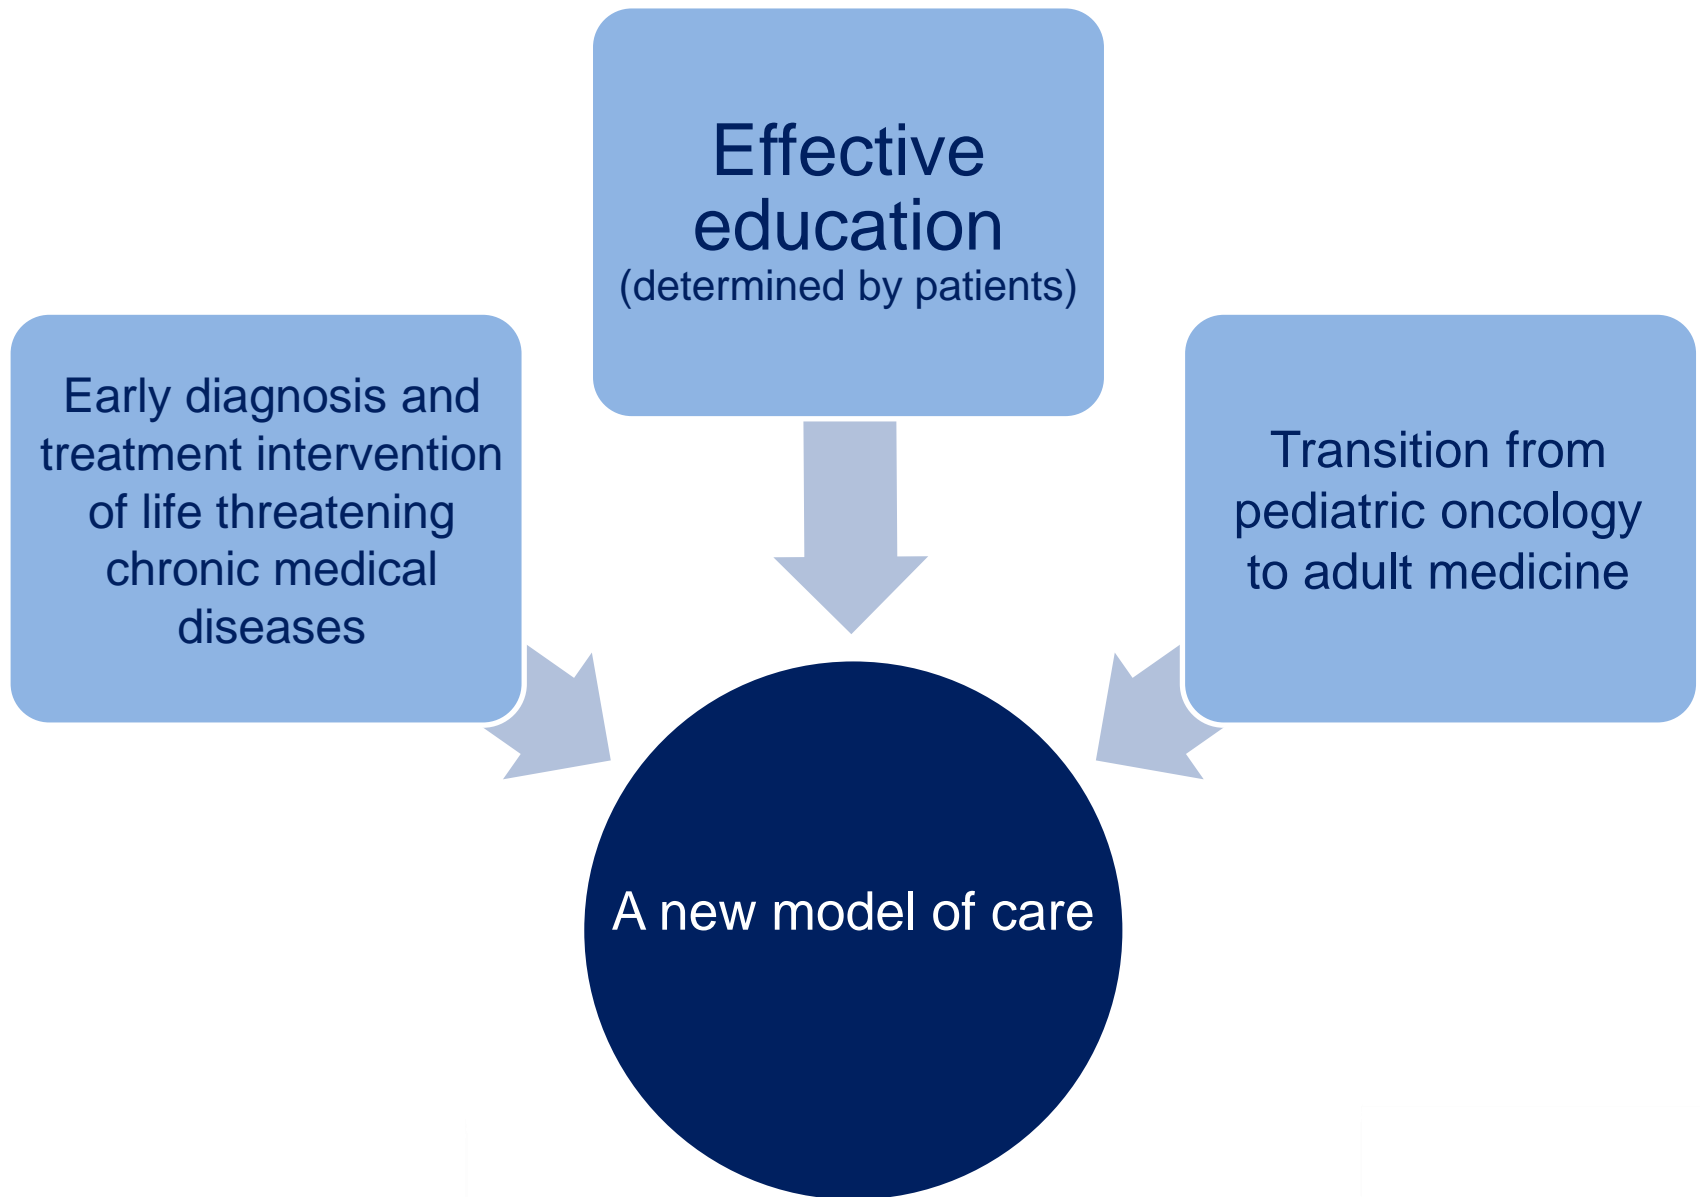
Effective education
(determined by patients)

Early diagnosis and treatment intervention of life threatening chronic medical diseases

Transition from pediatric oncology to adult medicine

A new model of care